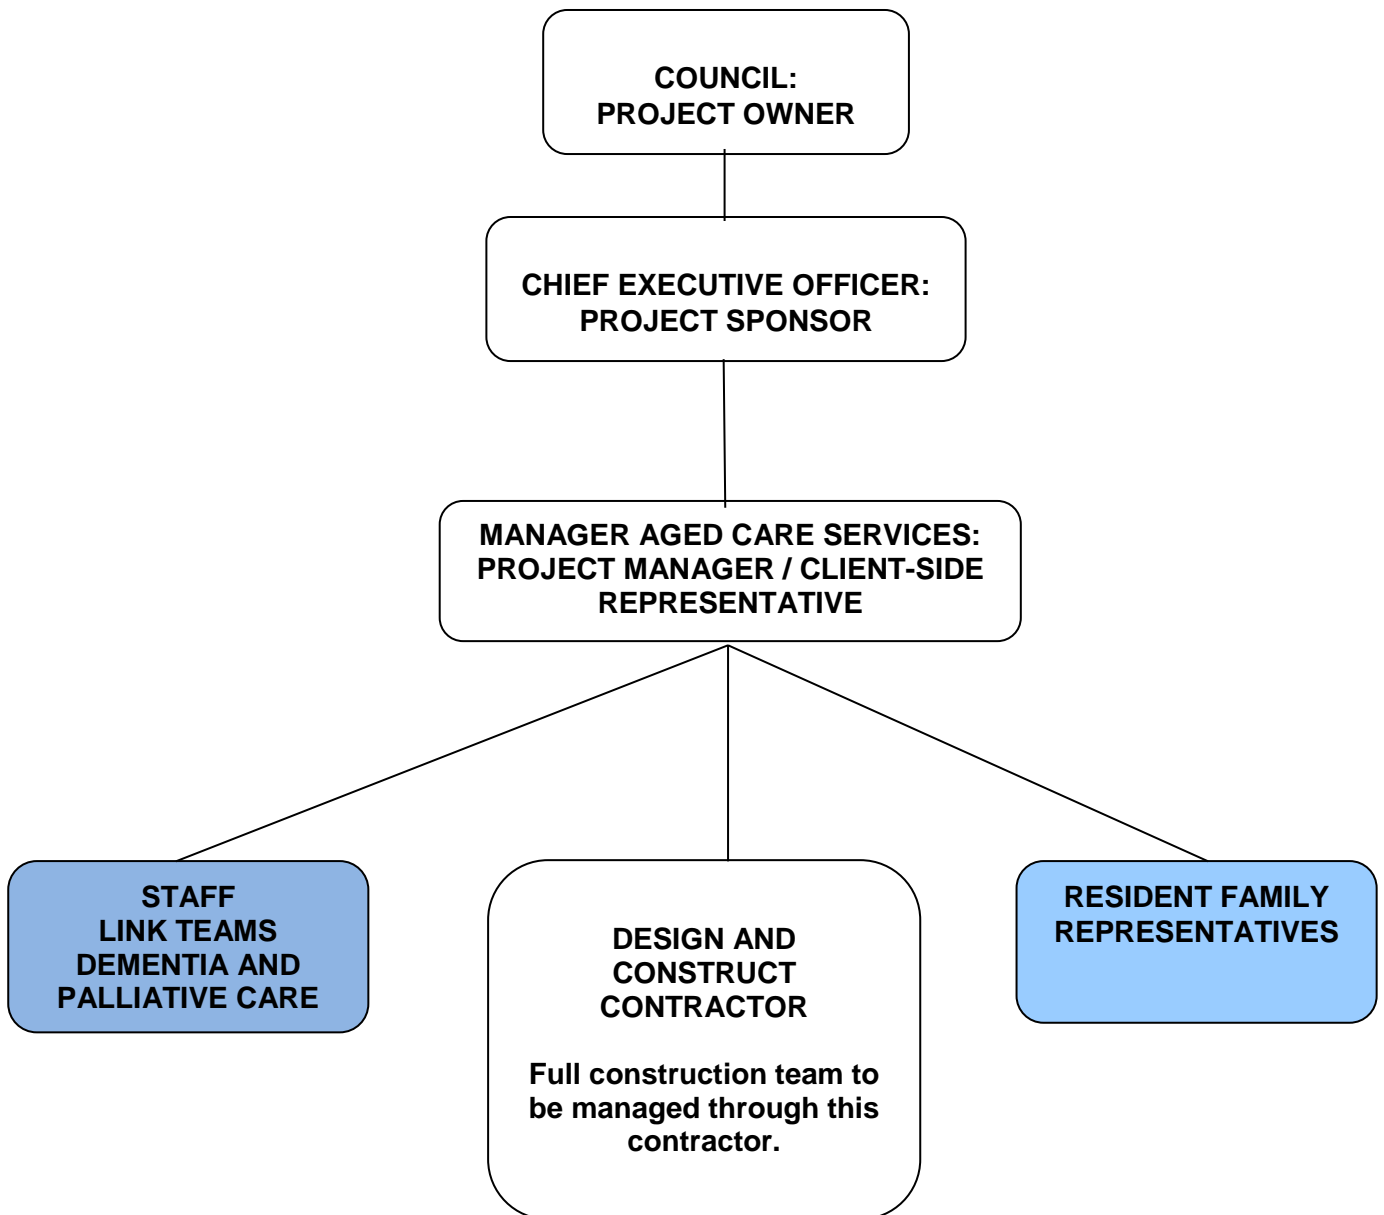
COUNCIL:
PROJECT OWNER

CHIEF EXECUTIVE OFFICER:
PROJECT SPONSOR

MANAGER AGED CARE SERVICES:
PROJECT MANAGER / CLIENT-SIDE REPRESENTATIVE

STAFF
LINK TEAMS
DEMENTIA AND
PALLIATIVE CARE

DESIGN AND CONSTRUCT CONTRACTOR

Full construction team to be managed through this contractor.

RESIDENT FAMILY REPRESENTATIVES